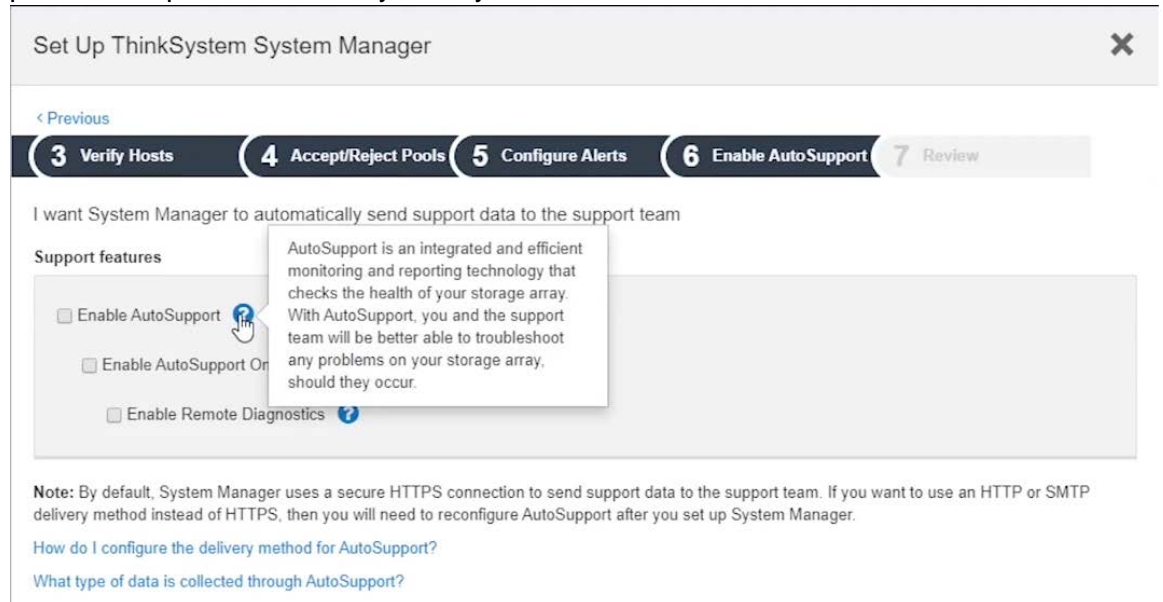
Set Up ThinkSystem System Manager

‹ Previous

3 Verify Hosts
4 Accept/Reject Pools
5 Configure Alerts
6 Enable AutoSupport
7 Review

I want System Manager to automatically send support data to the support team

Support features

Enable AutoSupport

AutoSupport is an integrated and efficient monitoring and reporting technology that checks the health of your storage array. With AutoSupport, you and the support team will be better able to troubleshoot any problems on your storage array, should they occur.

Enable AutoSupport On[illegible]

Enable Remote Diagnostics

Note: By default, System Manager uses a secure HTTPS connection to send support data to the support team. If you want to use an HTTP or SMTP delivery method instead of HTTPS, then you will need to reconfigure AutoSupport after you set up System Manager.

How do I configure the delivery method for AutoSupport?

What type of data is collected through AutoSupport?